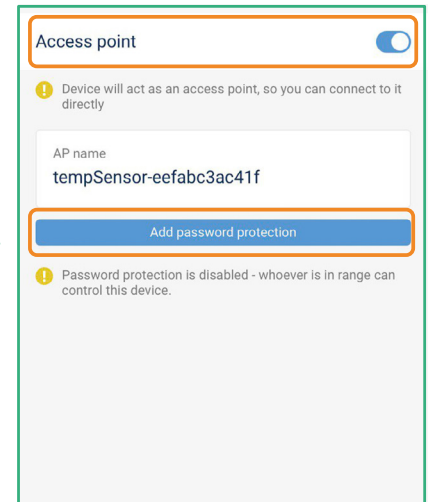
Access point

Device will act as an access point, so you can connect to it directly

AP name
tempSensor-eefabc3ac41f

Add password protection

Password protection is disabled - whoever is in range can control this device.